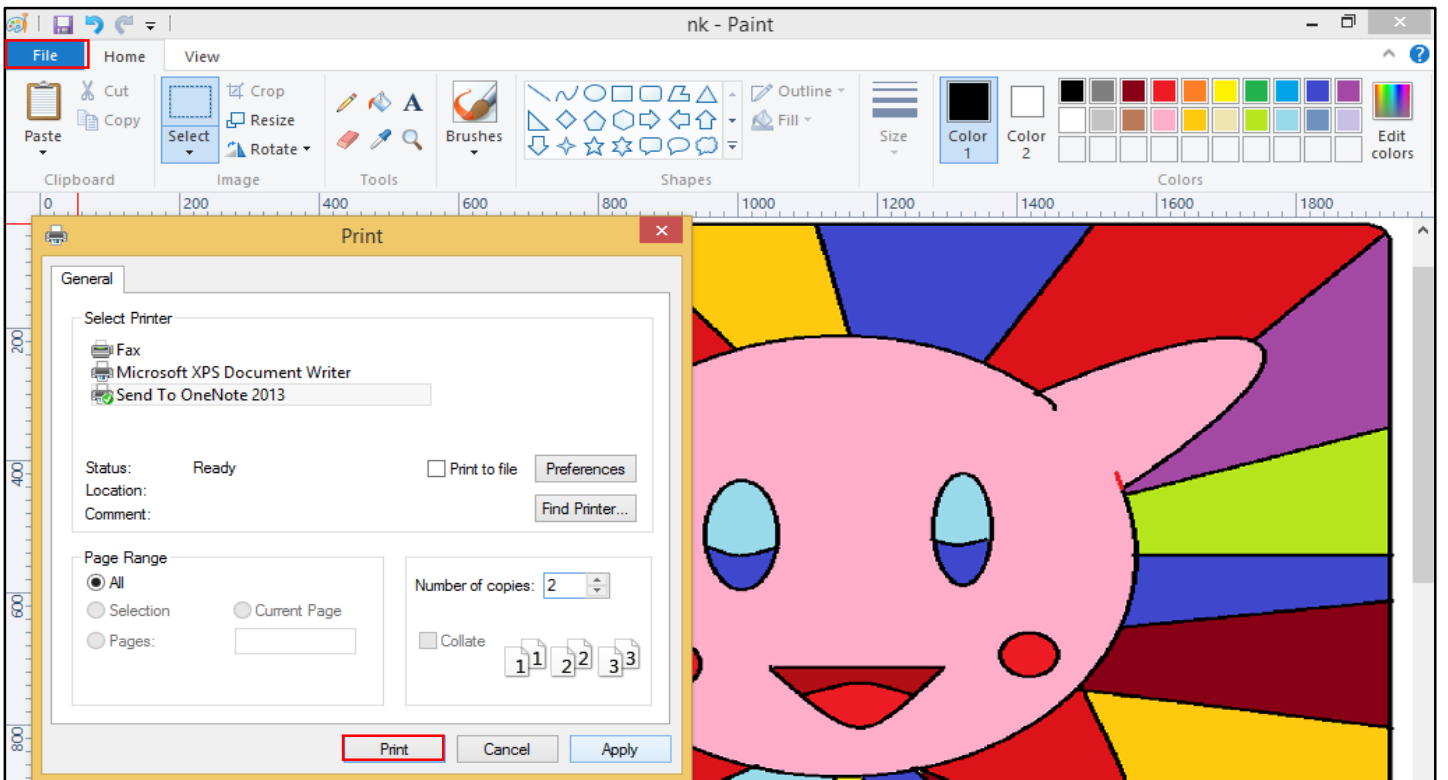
nk - Paint

File Home View

Paste
Cut
Copy
Clipboard

Select
Crop
Resize
Rotate
Image

A
Tools

Brushes

Outline
Fill
Shapes

Size

Color 1
Color 2
Colors
Edit colors

0 200 400 600 800 1000 1200 1400 1600 1800

200
400
600
800

Print

General

Select Printer
Fax
Microsoft XPS Document Writer
Send To OneNote 2013

Status: Ready
Location:
Comment:

Print to file
Preferences
Find Printer...

Page Range
All
Selection
Current Page
Pages:

Number of copies: 2

Collate
1 1 2 2 3 3

Print Cancel Apply